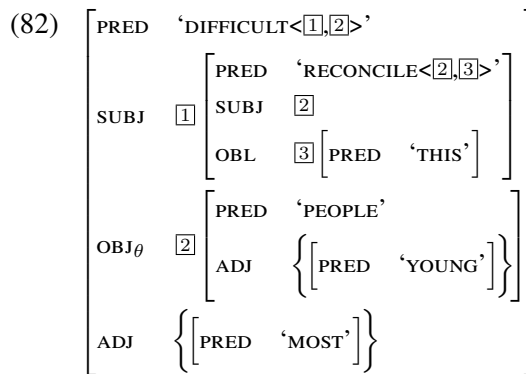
(82)

| | | |
|---|---|---|
| PRED | 'DIFFICULT<1,2>' | |
| SUBJ | 1 | PRED 'RECONCILE<2,3>' <br> SUBJ 2 <br> OBL 3 [PRED 'THIS'] |
| $OBJ_{\theta}$ | 2 | PRED 'PEOPLE' <br> ADJ {[PRED 'YOUNG']} |
| ADJ | {[PRED 'MOST']} | |